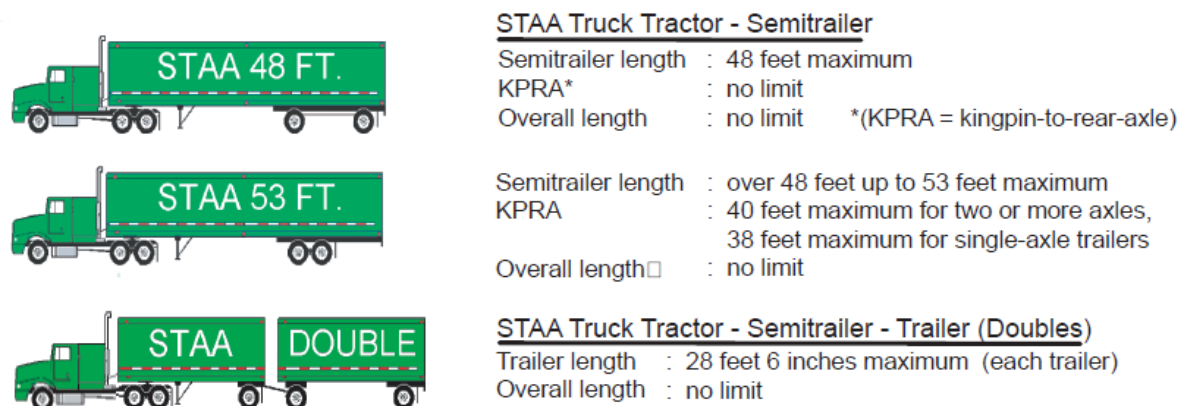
STAA 48 FT.

STAA Truck Tractor - Semitrailer

Semitrailer length : 48 feet maximum
KPRA* : no limit
Overall length : no limit *(KPRA = kingpin-to-rear-axle)

STAA 53 FT.

Semitrailer length : over 48 feet up to 53 feet maximum
KPRA : 40 feet maximum for two or more axles, 38 feet maximum for single-axle trailers
Overall length□ : no limit

STAA DOUBLE

STAA Truck Tractor - Semitrailer - Trailer (Doubles)

Trailer length : 28 feet 6 inches maximum (each trailer)
Overall length : no limit